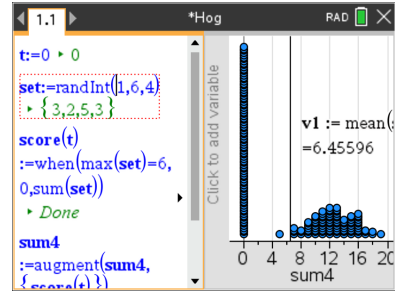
1.1 *Hog RAD

t:=0 ▸ 0

set:=randInt(1,6,4)
▸ {3,2,5,3}

score(t)
:=when(max(set)=6,
0,sum(set))
▸ Done

sum4
:=augment(sum4,
{score(t)})

Click to add variable

v1 := mean(
=6.45596

0 4 8 12 16 20
sum4